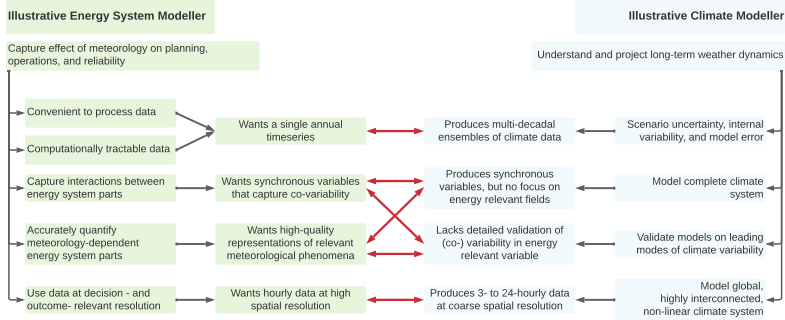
Illustrative Energy System Modeller

Illustrative Climate Modeller

Capture effect of meteorology on planning, operations, and reliability

Understand and project long-term weather dynamics

Convenient to process data

Computationally tractable data

Wants a single annual timeseries

Produces multi-decadal ensembles of climate data

Scenario uncertainty, internal variability, and model error

Capture interactions between energy system parts

Wants synchronous variables that capture co-variability

Produces synchronous variables, but no focus on energy relevant fields

Model complete climate system

Accurately quantify meteorology-dependent energy system parts

Wants high-quality representations of relevant meteorological phenomena

Lacks detailed validation of (co-) variability in energy relevant variable

Validate models on leading modes of climate variability

Use data at decision - and outcome- relevant resolution

Wants hourly data at high spatial resolution

Produces 3- to 24-hourly data at coarse spatial resolution

Model global, highly interconnected, non-linear climate system